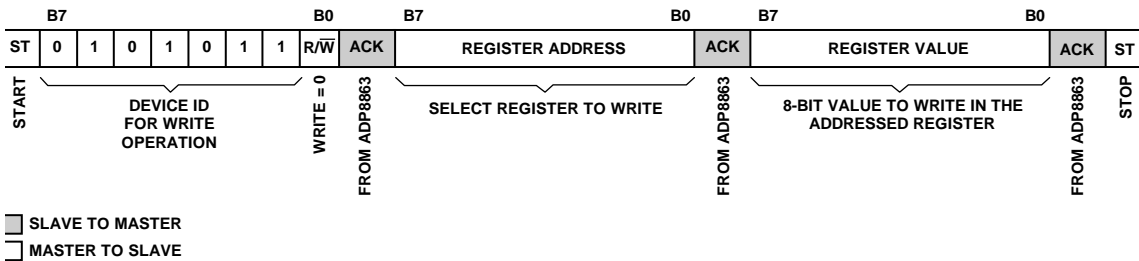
B7 B0 B7 B0 B7 B0

| ST | 0 | 1 | 0 | 1 | 0 | 1 | 1 | R/$\overline{W}$ | ACK | REGISTER ADDRESS | ACK | REGISTER VALUE | ACK | ST |
|---|---|---|---|---|---|---|---|---|---|---|---|---|---|---|

START

DEVICE ID FOR WRITE OPERATION

WRITE = 0

FROM ADP8863

SELECT REGISTER TO WRITE

FROM ADP8863

8-BIT VALUE TO WRITE IN THE ADDRESSED REGISTER

FROM ADP8863

STOP

SLAVE TO MASTER

MASTER TO SLAVE